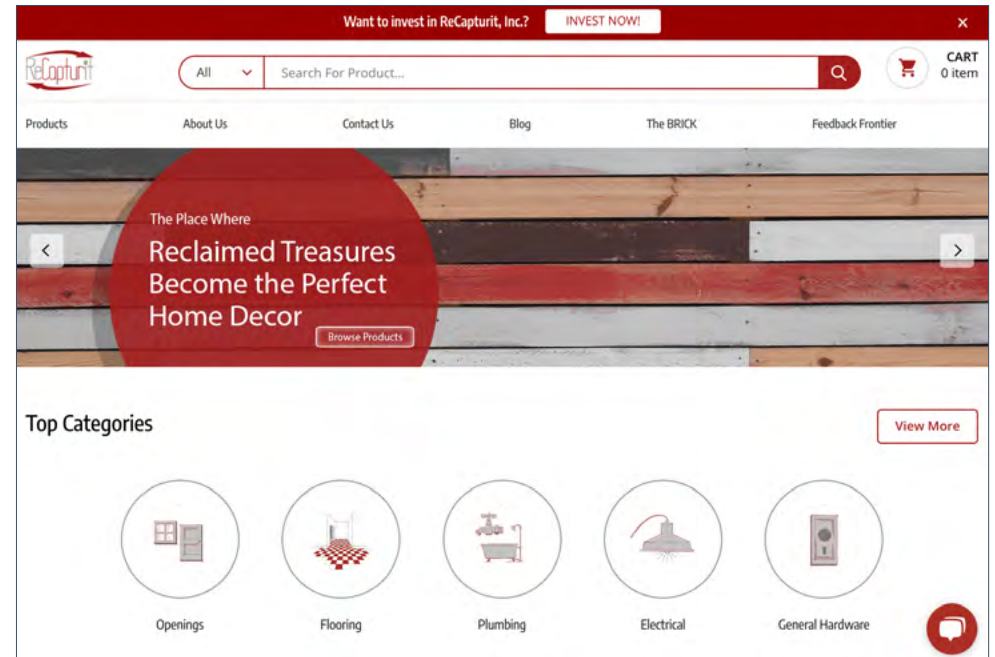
Want to invest in ReCapturit, Inc.? INVEST NOW! ×

ReCapturit

All Search For Product... CART 0 item

Products About Us Contact Us Blog The BRICK Feedback Frontier

The Place Where

Reclaimed Treasures Become the Perfect Home Decor

Browse Products

Top Categories

View More

Openings Flooring Plumbing Electrical General Hardware